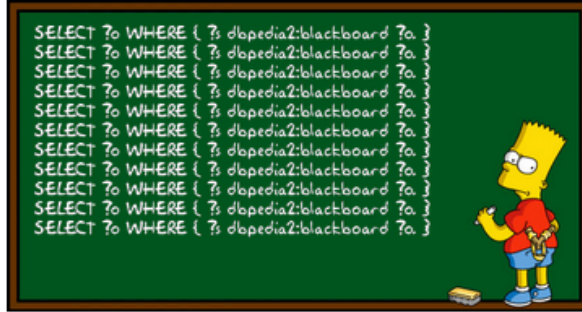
SELECT ?o WHERE { ?s dbpedia2:blackboard ?o. }
SELECT ?o WHERE { ?s dbpedia2:blackboard ?o. }
SELECT ?o WHERE { ?s dbpedia2:blackboard ?o. }
SELECT ?o WHERE { ?s dbpedia2:blackboard ?o. }
SELECT ?o WHERE { ?s dbpedia2:blackboard ?o. }
SELECT ?o WHERE { ?s dbpedia2:blackboard ?o. }
SELECT ?o WHERE { ?s dbpedia2:blackboard ?o. }
SELECT ?o WHERE { ?s dbpedia2:blackboard ?o. }
SELECT ?o WHERE { ?s dbpedia2:blackboard ?o. }
SELECT ?o WHERE { ?s dbpedia2:blackboard ?o. }
SELECT ?o WHERE { ?s dbpedia2:blackboard ?o. }